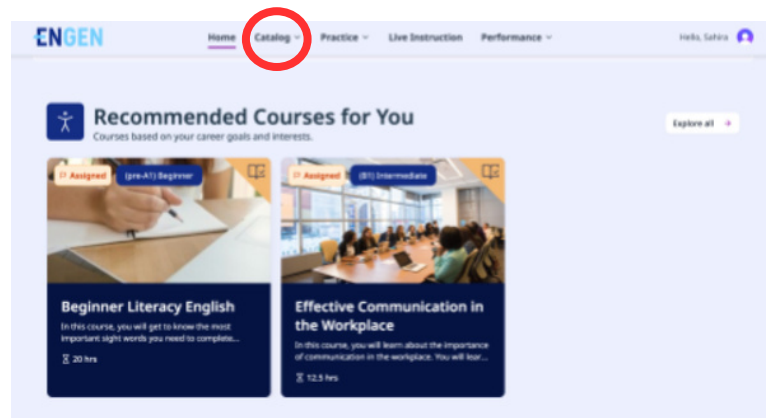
ENGEN

Home Catalog Practice Live Instruction Performance

Hello, Sahira

Recommended Courses for You

Courses based on your career goals and interests.

Explore all

Assigned (pre-A1) Beginner

Beginner Literacy English

In this course, you will get to know the most important sight words you need to complete...

20 hrs

Assigned (B1) Intermediate

Effective Communication in the Workplace

In this course, you will learn about the importance of communication in the workplace. You will lear...

12.5 hrs